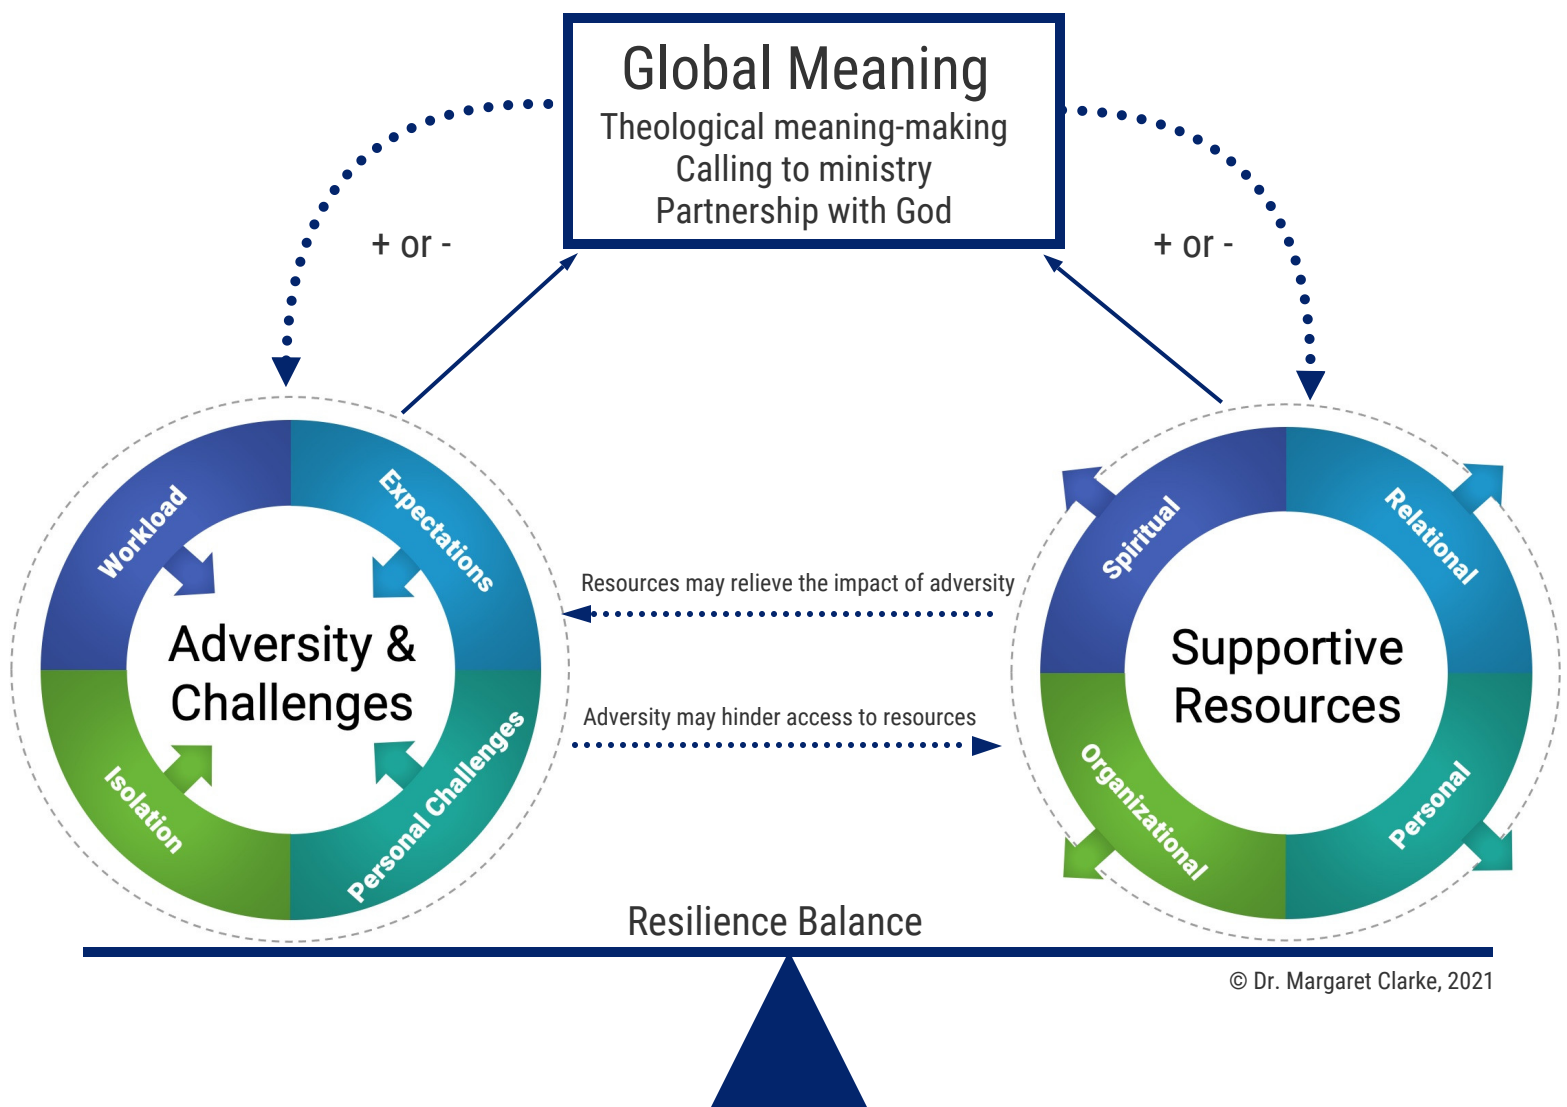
Global Meaning
Theological meaning-making
Calling to ministry
Partnership with God

+ or -

+ or -

Workload
Expectations
Adversity & Challenges
Isolation
Personal Challenges

Resources may relieve the impact of adversity

Adversity may hinder access to resources

Spiritual
Relational
Supportive Resources
Organizational
Personal

Resilience Balance

© Dr. Margaret Clarke, 2021